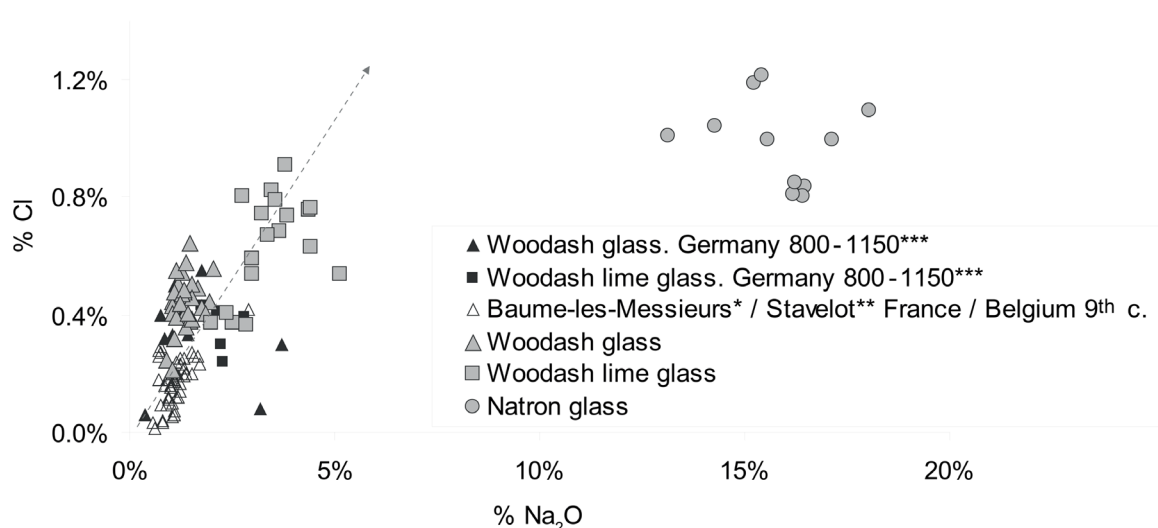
1.2%
0.8%
0.4%
0.0%
% Cl
0%
5%
10%
15%
20%
% $Na_2O$

▲ Woodash glass. Germany 800 - 1150***
■ Woodash lime glass. Germany 800 - 1150***
△ Baume-les-Messieurs* / Stavelot** France / Belgium 9th c.
Woodash glass
Woodash lime glass
Natron glass